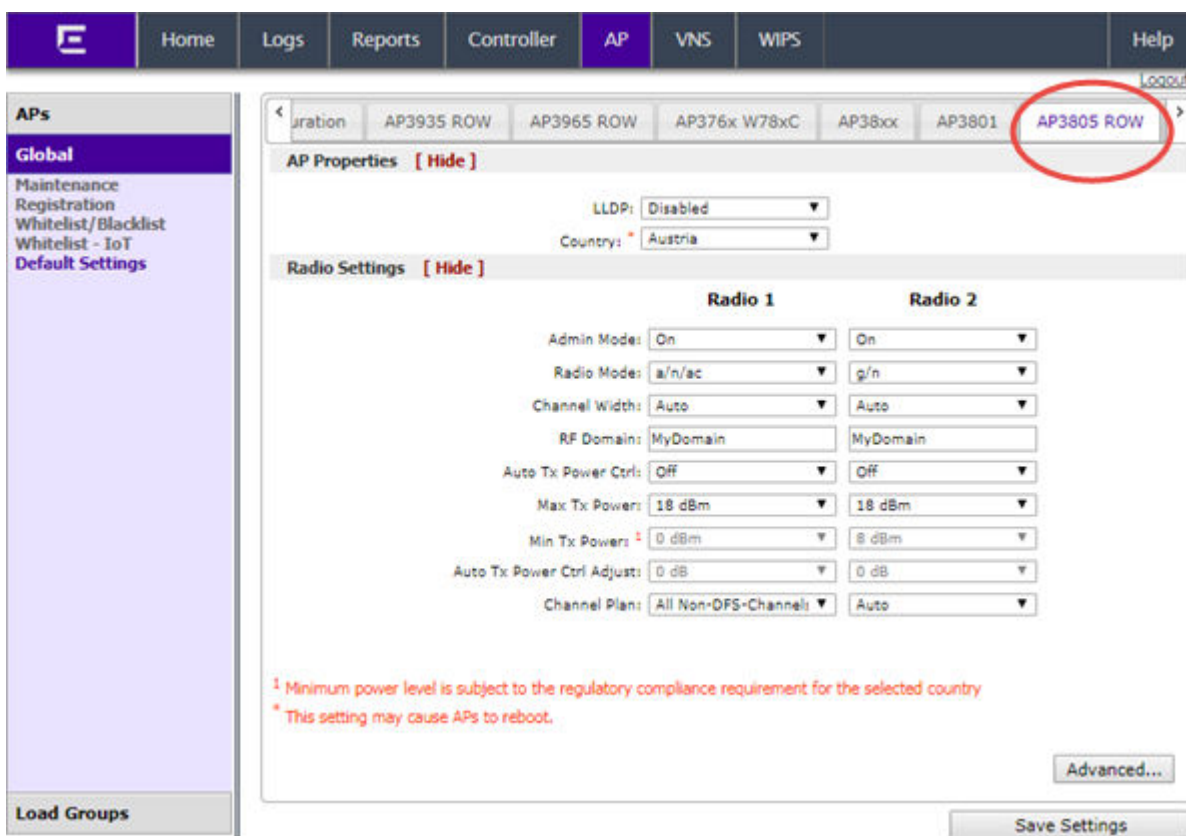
Home | Logs | Reports | Controller | AP | VNS | WIPS | Help

Logout

APs

Global

Maintenance
Registration
Whitelist/Blacklist
Whitelist - IoT
Default Settings

uration | AP3935 ROW | AP3965 ROW | AP376x W78xC | AP38xx | AP3801 | AP3805 ROW

AP Properties [ Hide ]

LLDP: Disabled

Country: * Austria

Radio Settings [ Hide ]

| | Radio 1 | Radio 2 |
|---|---|---|
| Admin Mode: | On | On |
| Radio Mode: | a/n/ac | g/n |
| Channel Width: | Auto | Auto |
| RF Domain: | MyDomain | MyDomain |
| Auto Tx Power Ctrl: | Off | Off |
| Max Tx Power: | 18 dBm | 18 dBm |
| Min Tx Power: $^1$ | 0 dBm | 8 dBm |
| Auto Tx Power Ctrl Adjust: | 0 dB | 0 dB |
| Channel Plan: | All Non-DFS-Channels | Auto |

$^1$ Minimum power level is subject to the regulatory compliance requirement for the selected country

* This setting may cause APs to reboot.

Advanced...

Load Groups

Save Settings